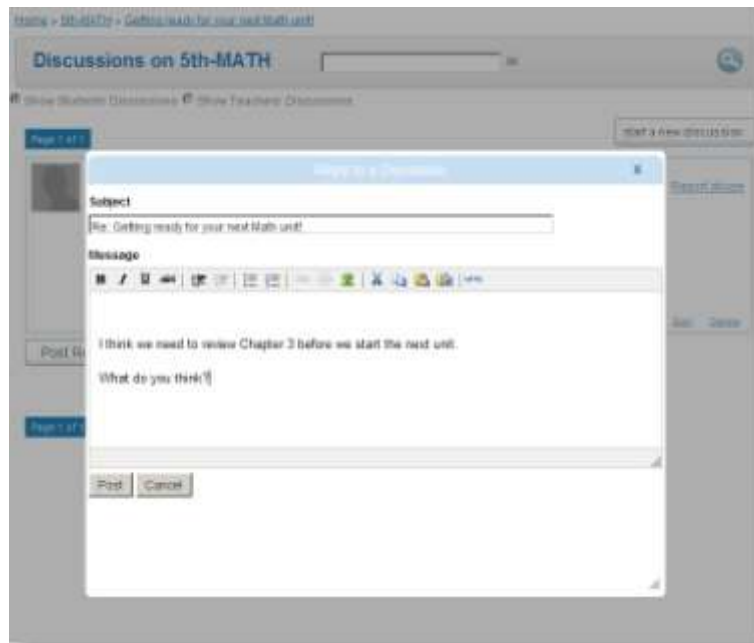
Home > 5th-MATH > Getting ready for your next Math unit!

Discussions on 5th-MATH

Show Students Discussions Show Teachers Discussions

Page 1 of 1

Start a new discussion

Reply to a Discussion

Subject

Re: Getting ready for your next Math unit!

Message

I think we need to review Chapter 3 before we start the next unit.

What do you think?

Post Cancel

Report abuse

Edit Delete

Post R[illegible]

Page 1 of 1